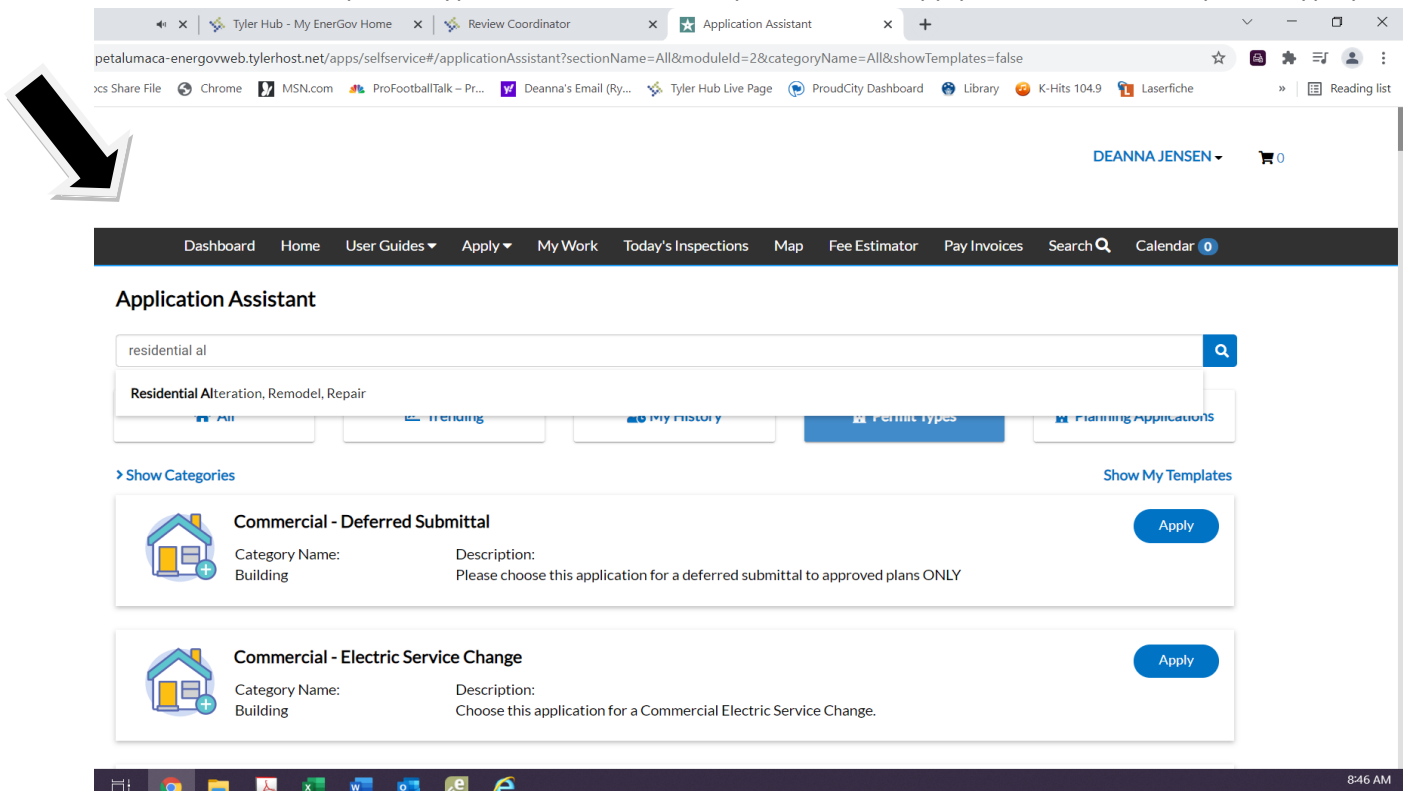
Tyler Hub - My EnerGov Home
Review Coordinator
Application Assistant
petalumaca-energovweb.tylerhost.net/apps/selfservice#/applicationAssistant?sectionName=All&moduleId=2&categoryName=All&showTemplates=false
ocs Share File
Chrome
MSN.com
ProFootballTalk – Pr...
Deanna's Email (Ry...
Tyler Hub Live Page
ProudCity Dashboard
Library
K-Hits 104.9
Laserfiche
»
Reading list

DEANNA JENSEN
0

Dashboard
Home
User Guides
Apply
My Work
Today's Inspections
Map
Fee Estimator
Pay Invoices
Search
Calendar 0

Application Assistant

residential al

Residential Alteration, Remodel, Repair

All
Trending
My History
Permit Types
Planning Applications

Show Categories
Show My Templates

Commercial - Deferred Submittal
Category Name:
Building
Description:
Please choose this application for a deferred submittal to approved plans ONLY
Apply

Commercial - Electric Service Change
Category Name:
Building
Description:
Choose this application for a Commercial Electric Service Change.
Apply

8:46 AM